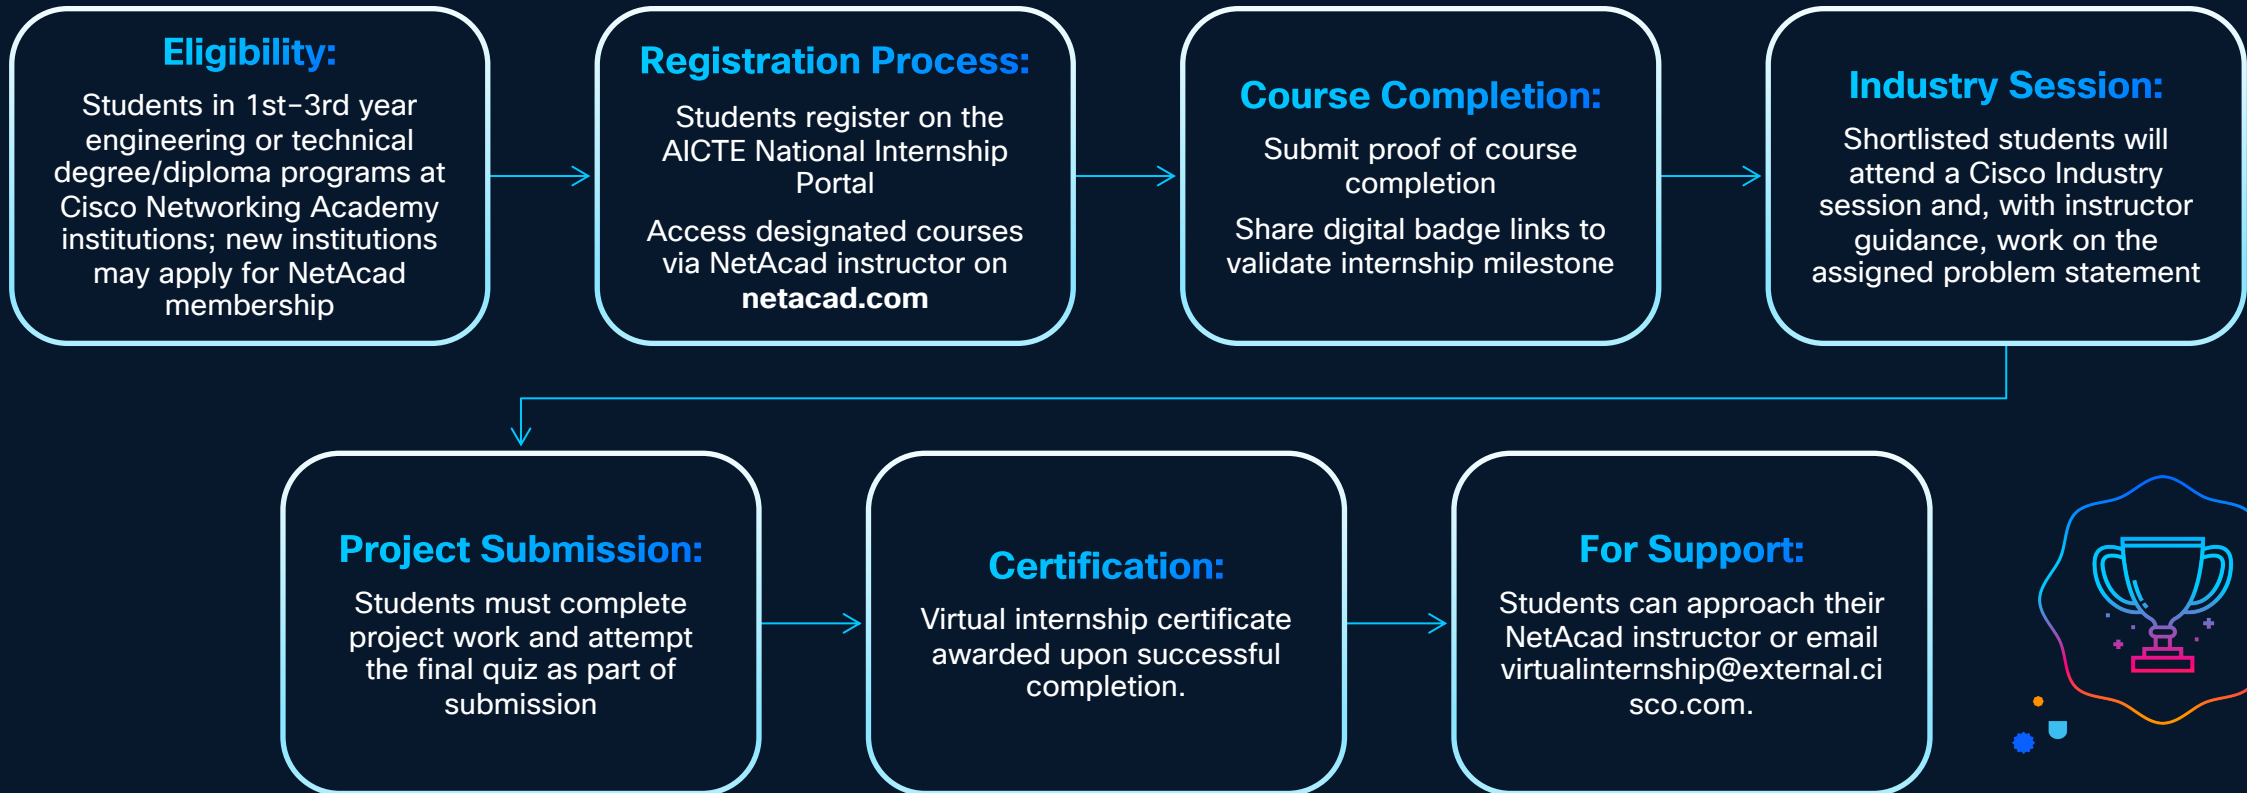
Eligibility:

Students in 1st–3rd year engineering or technical degree/diploma programs at Cisco Networking Academy institutions; new institutions may apply for NetAcad membership

Registration Process:

Students register on the AICTE National Internship Portal

Access designated courses via NetAcad instructor on **netacad.com**

Course Completion:

Submit proof of course completion

Share digital badge links to validate internship milestone

Industry Session:

Shortlisted students will attend a Cisco Industry session and, with instructor guidance, work on the assigned problem statement

Project Submission:

Students must complete project work and attempt the final quiz as part of submission

Certification:

Virtual internship certificate awarded upon successful completion.

For Support:

Students can approach their NetAcad instructor or email virtualinternship@external.cisco.com.